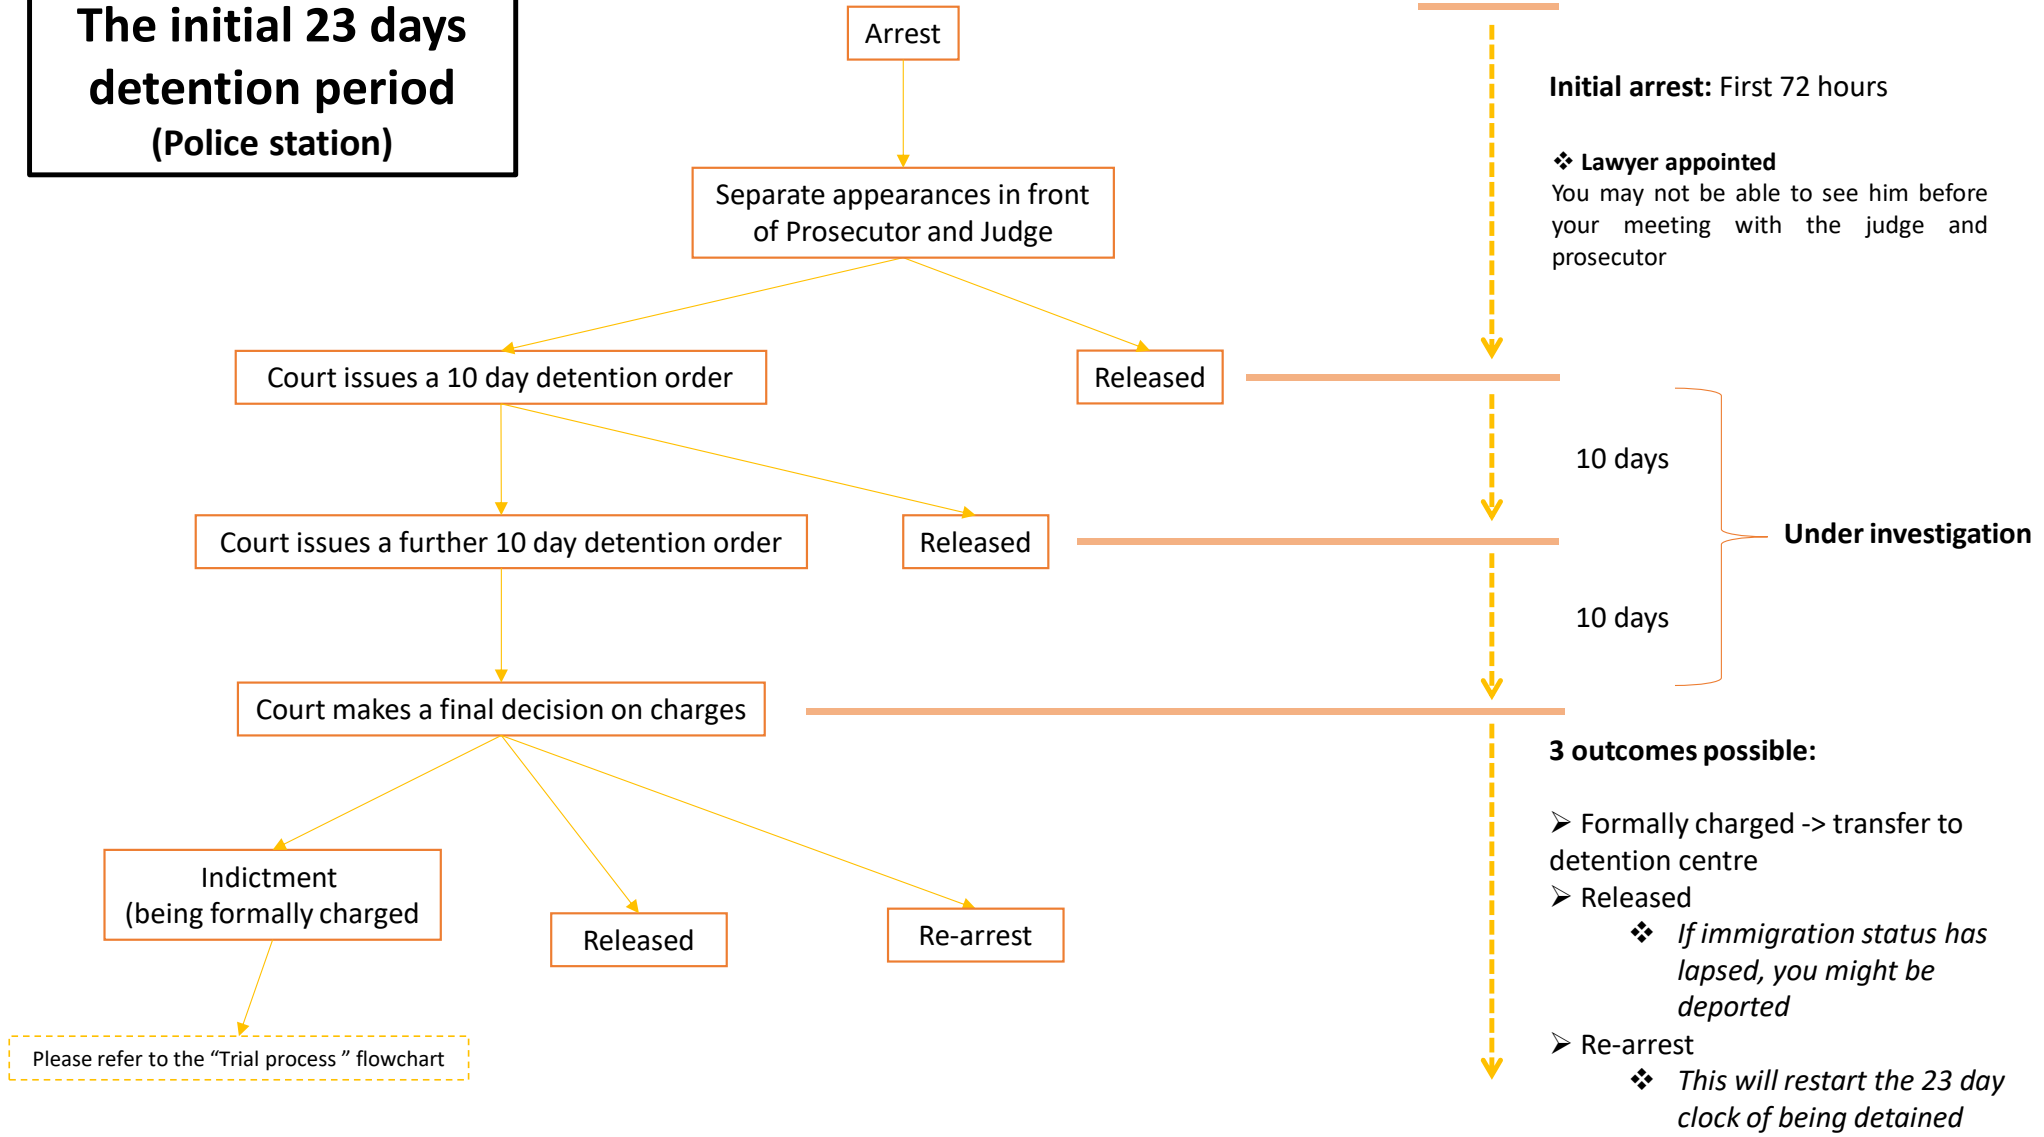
The initial 23 days detention period
(Police station)

Arrest

Separate appearances in front of Prosecutor and Judge

Court issues a 10 day detention order

Released

Court issues a further 10 day detention order

Released

Court makes a final decision on charges

Indictment
(being formally charged

Released

Re-arrest

Please refer to the “Trial process ” flowchart

Initial arrest: First 72 hours

❖ Lawyer appointed
You may not be able to see him before your meeting with the judge and prosecutor

10 days

10 days

Under investigation

3 outcomes possible:

➢ Formally charged -> transfer to detention centre
➢ Released
❖ If immigration status has lapsed, you might be deported
➢ Re-arrest
❖ This will restart the 23 day clock of being detained